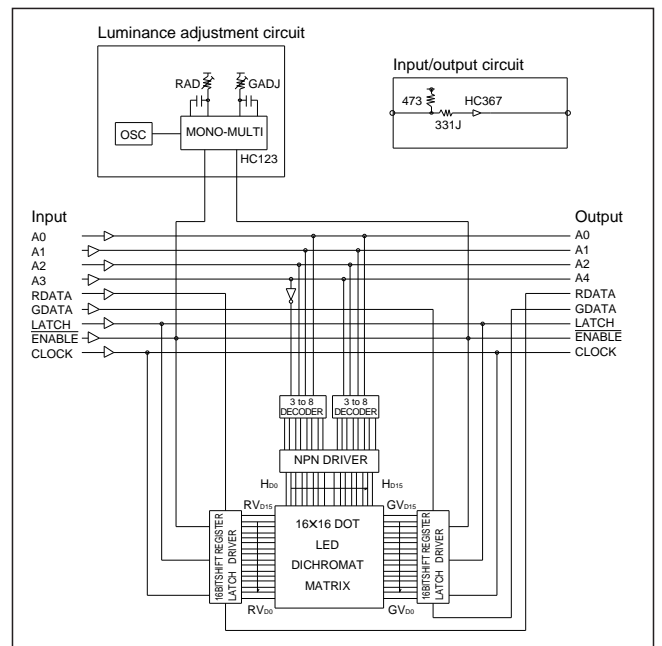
Luminance adjustment circuit

RADJ GADJ

OSC

MONO-MULTI

HC123

Input/output circuit

473

HC367

331J

Input

A0
A1
A2
A3
RDATA
GDATA
LATCH
$\overline{ENABLE}$
CLOCK

Output

A0
A1
A2
A4
RDATA
GDATA
LATCH
$\overline{ENABLE}$
CLOCK

3 to 8 DECODER

3 to 8 DECODER

NPN DRIVER

$H_{D0}$

$H_{D15}$

$RV_{D15}$

$GV_{D15}$

16X16 DOT LED DICHROMAT MATRIX

16BITSHIFT REGISTER LATCH DRIVER

16BITSHIFT REGISTER LATCH DRIVER

$RV_{D0}$

$GV_{D0}$